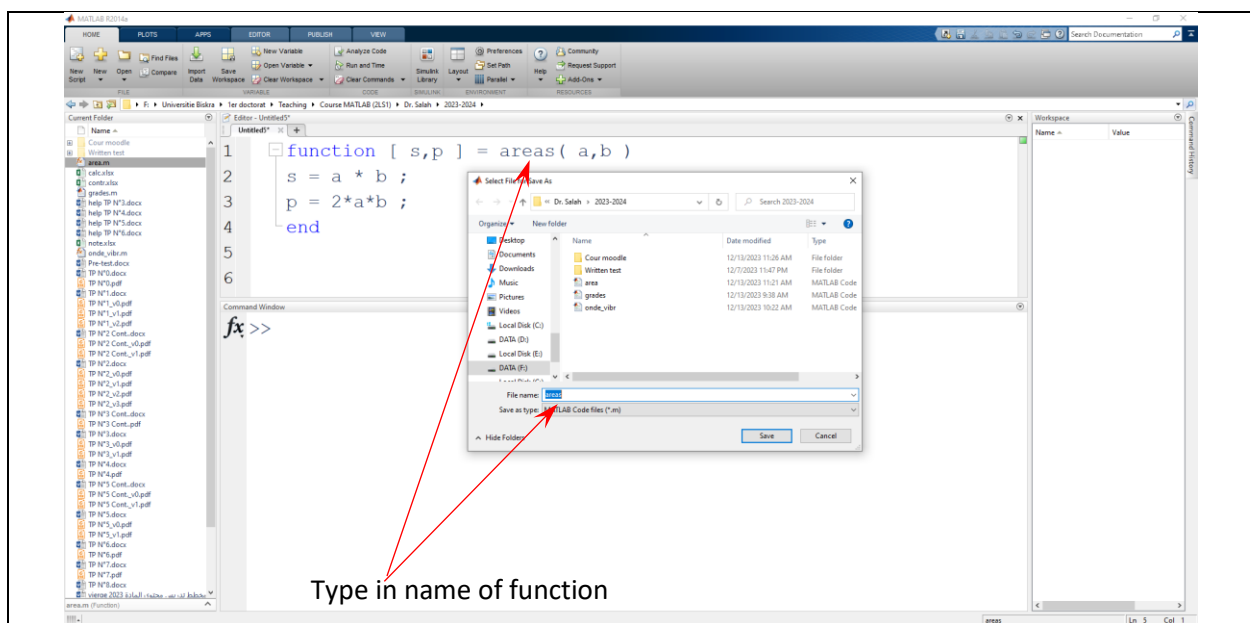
MATLAB R2014a

HOME PLOTS APPS EDITOR PUBLISH VIEW

Search Documentation

New Script New Open Find Files Compare Import Data Save Workspace New Variable Open Variable Clear Workspace Analyze Code Run and Time Clear Commands Simulink Library Layout Preferences Set Path Parallel Help Community Request Support Add-Ons

FILE VARIABLE CODE SIMULINK ENVIRONMENT RESOURCES

F: ▸ Universitie Biskra ▸ 1er doctorat ▸ Teaching ▸ Course MATLAB (2LS1) ▸ Dr. Salah ▸ 2023-2024 ▸

Current Folder

Name

Cour moodle
Written test
area.m
calc.xlsx
contr.xlsx
grades.m
help TP N°3.docx
help TP N°4.docx
help TP N°5.docx
help TP N°6.docx
note.xlsx
onde_vibr.m
Pre-test.docx
TP N°0.docx
TP N°0.pdf
TP N°1.docx
TP N°1_v0.pdf
TP N°1_v1.pdf
TP N°1_v2.pdf
TP N°2 Cont..docx
TP N°2 Cont._v0.pdf
TP N°2 Cont._v1.pdf
TP N°2.docx
TP N°2_v0.pdf
TP N°2_v1.pdf
TP N°2_v2.pdf
TP N°2_v3.pdf
TP N°3 Cont..docx
TP N°3 Cont..pdf
TP N°3.docx
TP N°3_v0.pdf
TP N°3_v1.pdf
TP N°4.docx
TP N°4.pdf
TP N°5 Cont..docx
TP N°5 Cont._v0.pdf
TP N°5 Cont._v1.pdf
TP N°5.docx
TP N°5_v0.pdf
TP N°5_v1.pdf
TP N°6.docx
TP N°6.pdf
TP N°7.docx
TP N°7.pdf
TP N°8.docx
vierge 2023 مخطط لـ ... محتوى المادة

area.m (Function)

Editor - Untitled5*

Untitled5* × +

1 function [ s,p ] = areas( a,b )
2 s = a * b ;
3 p = 2*a*b ;
4 end
5
6

Command Window

fx >>

Select File for Save As

« Dr. Salah › 2023-2024 ›

Search 2023-2024

Organize ▾ New folder

Desktop
Documents
Downloads
Music
Pictures
Videos
Local Disk (C:)
DATA (D:)
Local Disk (E:)
DATA (F:)

| Name | Date modified | Type |
|---|---|---|
| Cour moodle | 12/13/2023 11:26 AM | File folder |
| Written test | 12/7/2023 11:47 PM | File folder |
| area | 12/13/2023 11:21 AM | MATLAB Code |
| grades | 12/13/2023 9:38 AM | MATLAB Code |
| onde_vibr | 12/13/2023 10:22 AM | MATLAB Code |

File name: areas

Save as type: MATLAB Code files (*.m)

Hide Folders Save Cancel

Workspace

Name ▲ Value

Command History

Type in name of function

areas Ln 5 Col 1